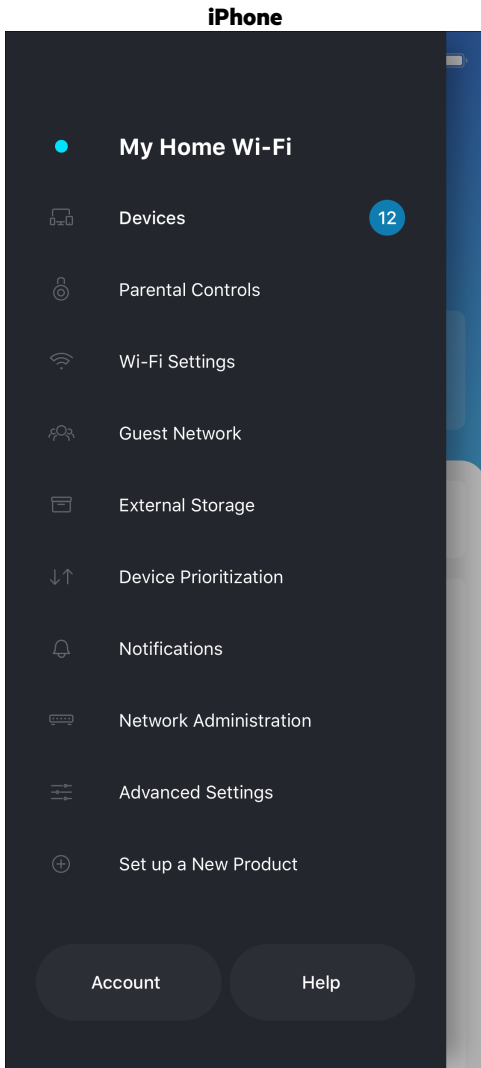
iPhone

My Home Wi-Fi

Devices 12

Parental Controls

Wi-Fi Settings

Guest Network

External Storage

Device Prioritization

Notifications

Network Administration

Advanced Settings

Set up a New Product

Account

Help